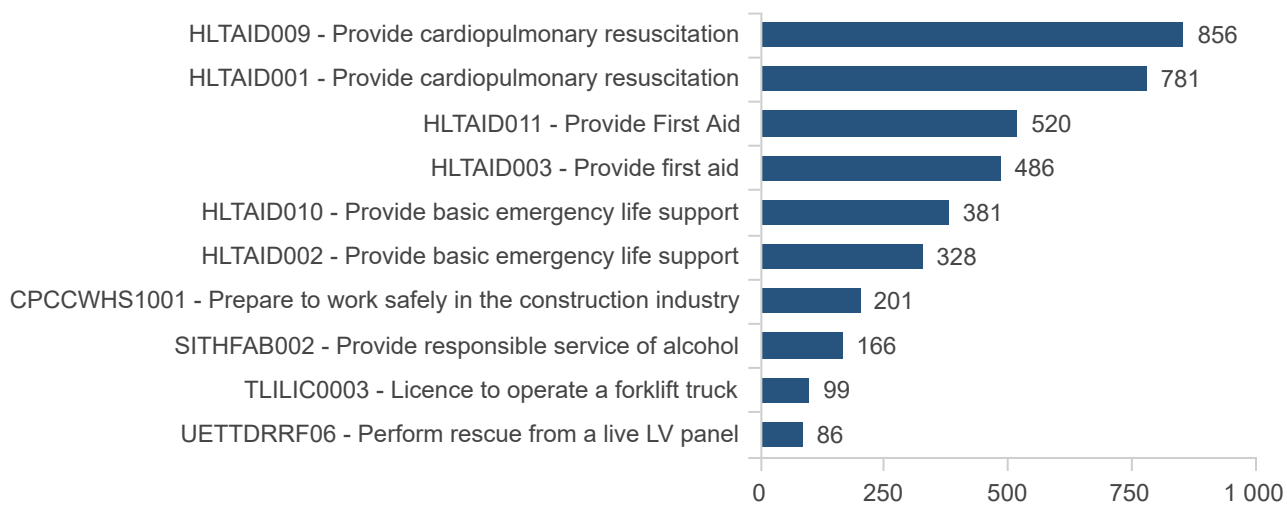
HLTAID009 - Provide cardiopulmonary resuscitation 856
HLTAID001 - Provide cardiopulmonary resuscitation 781
HLTAID011 - Provide First Aid 520
HLTAID003 - Provide first aid 486
HLTAID010 - Provide basic emergency life support 381
HLTAID002 - Provide basic emergency life support 328
CPCCWHS1001 - Prepare to work safely in the construction industry 201
SITHFAB002 - Provide responsible service of alcohol 166
TLILIC0003 - Licence to operate a forklift truck 99
UETTDRRF06 - Perform rescue from a live LV panel 86

0 250 500 750 1 000